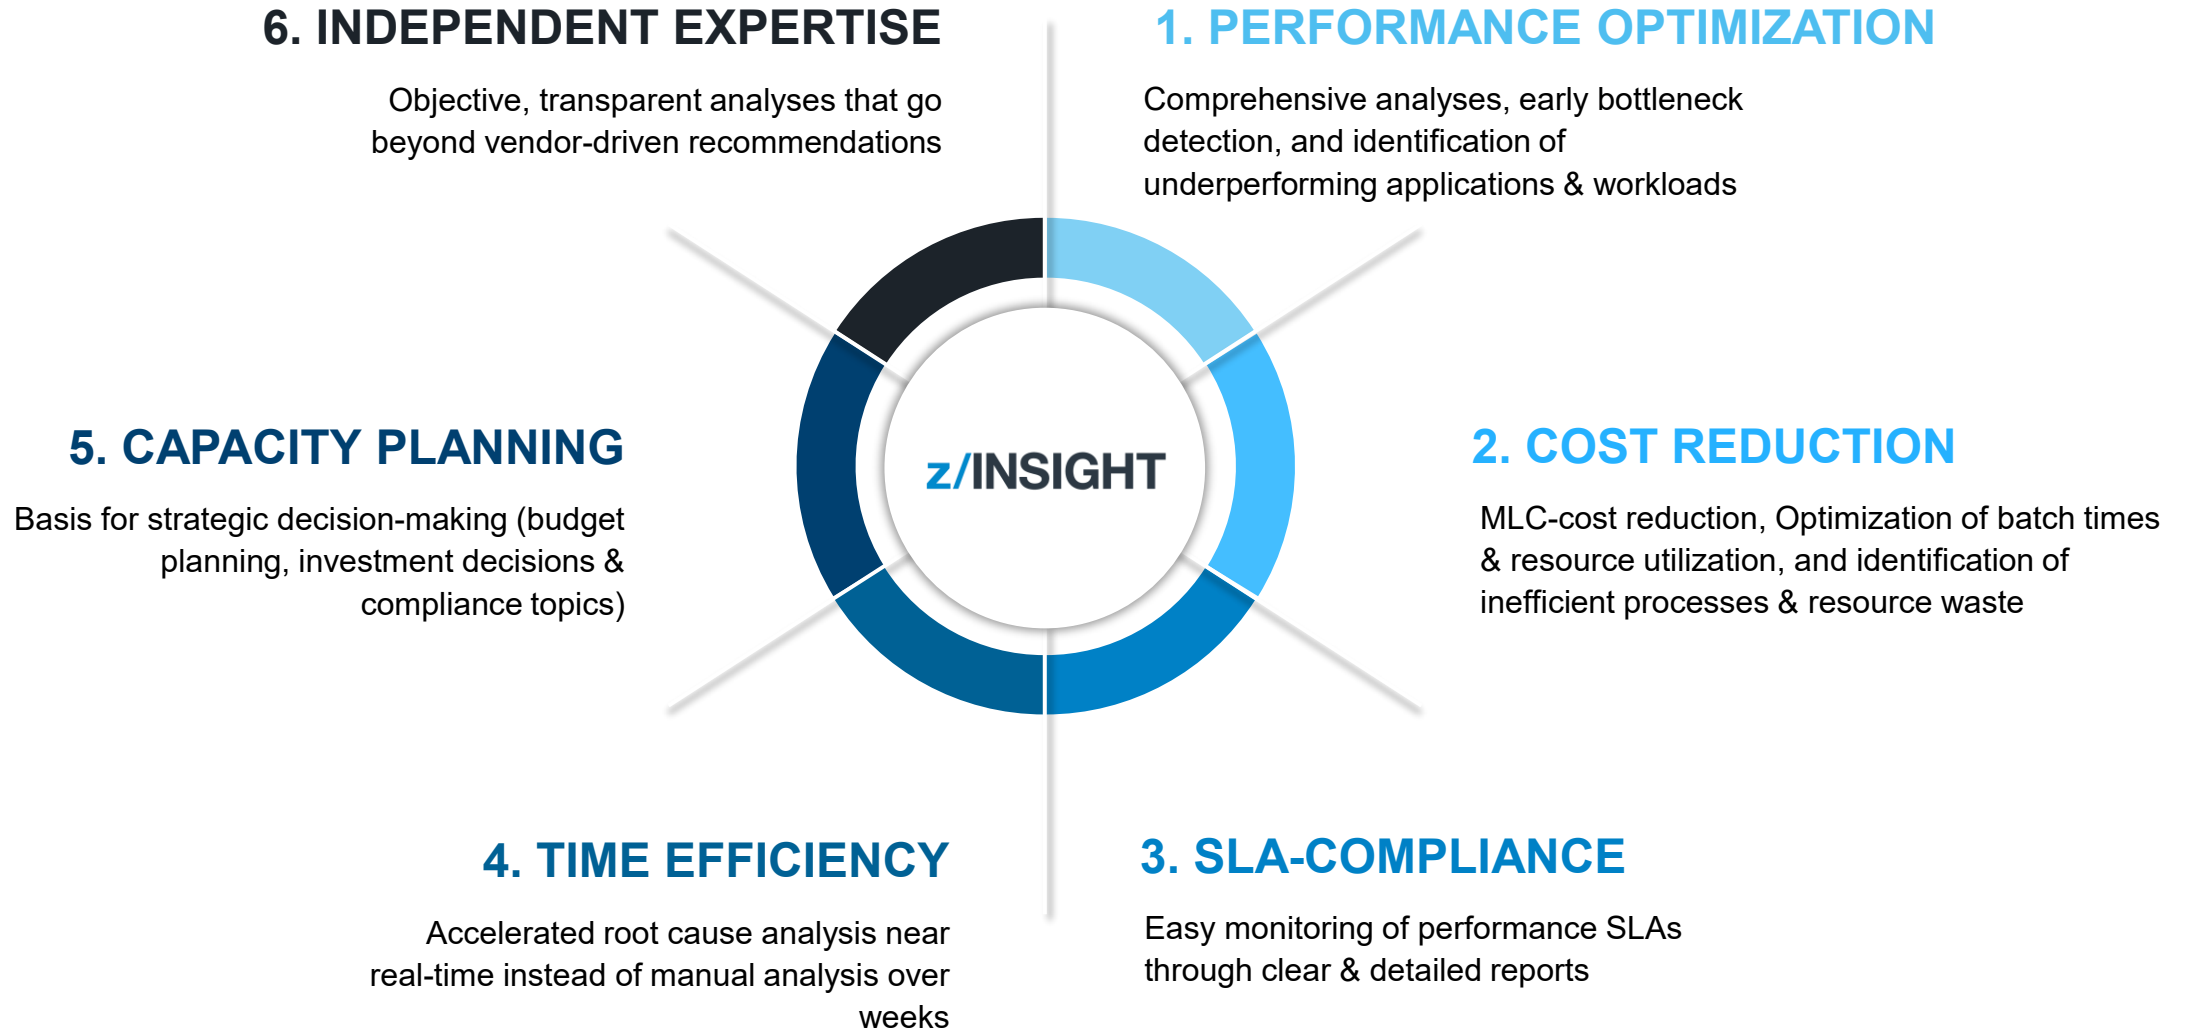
6. INDEPENDENT EXPERTISE

Objective, transparent analyses that go beyond vendor-driven recommendations

1. PERFORMANCE OPTIMIZATION

Comprehensive analyses, early bottleneck detection, and identification of underperforming applications & workloads

5. CAPACITY PLANNING

Basis for strategic decision-making (budget planning, investment decisions & compliance topics)

z/INSIGHT

2. COST REDUCTION

MLC-cost reduction, Optimization of batch times & resource utilization, and identification of inefficient processes & resource waste

4. TIME EFFICIENCY

Accelerated root cause analysis near real-time instead of manual analysis over weeks

3. SLA-COMPLIANCE

Easy monitoring of performance SLAs through clear & detailed reports